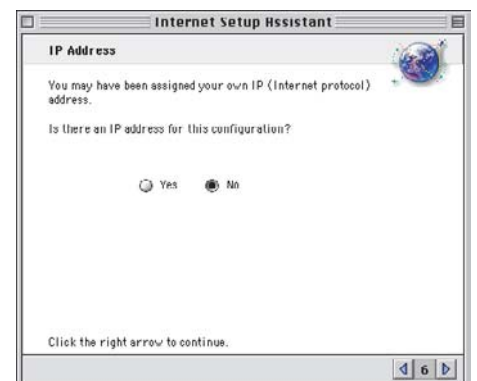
Internet Setup Assistant

IP Address

You may have been assigned your own IP (Internet protocol) address.

Is there an IP address for this configuration?

Yes No

Click the right arrow to continue.

6